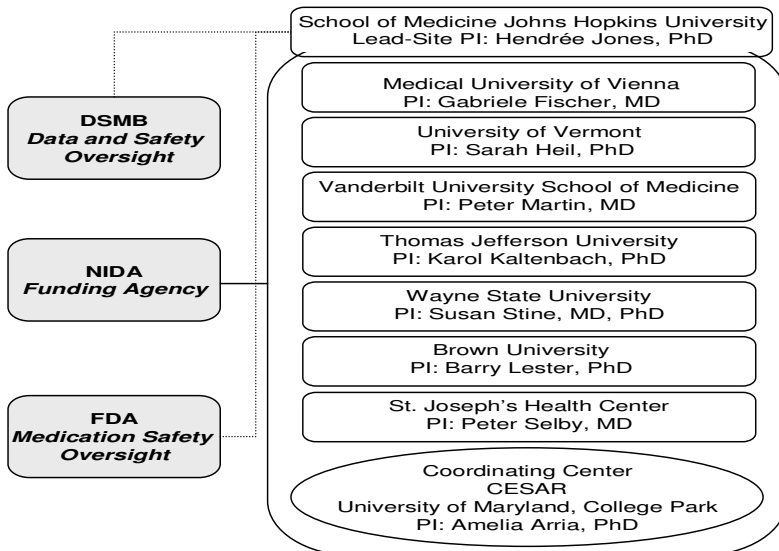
School of Medicine Johns Hopkins University
Lead-Site PI: Hendrée Jones, PhD

DSMB
*Data and Safety Oversight*

NIDA
*Funding Agency*

FDA
*Medication Safety Oversight*

Medical University of Vienna
PI: Gabriele Fischer, MD

University of Vermont
PI: Sarah Heil, PhD

Vanderbilt University School of Medicine
PI: Peter Martin, MD

Thomas Jefferson University
PI: Karol Kaltenbach, PhD

Wayne State University
PI: Susan Stine, MD, PhD

Brown University
PI: Barry Lester, PhD

St. Joseph's Health Center
PI: Peter Selby, MD

Coordinating Center
CESAR
University of Maryland, College Park
PI: Amelia Arria, PhD